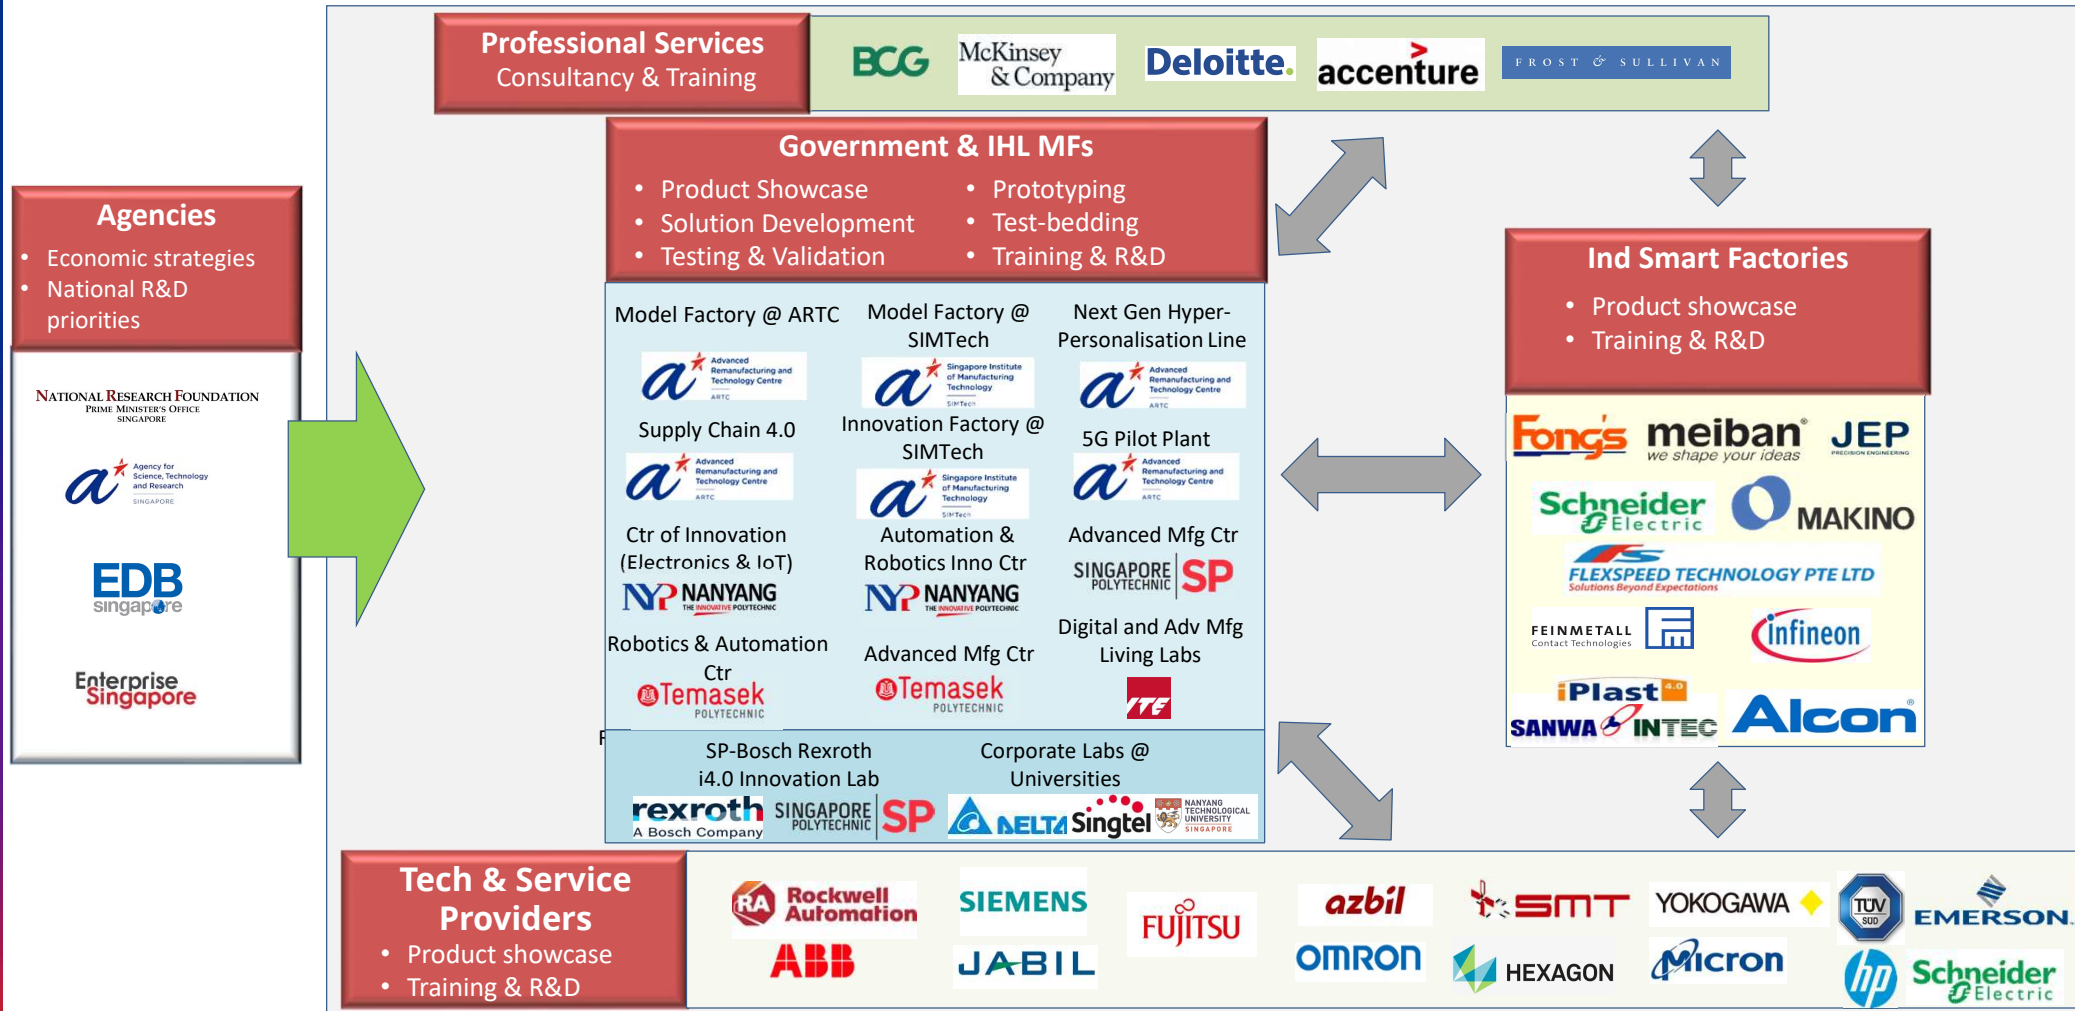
Professional Services
Consultancy & Training

BCG McKinsey & Company Deloitte. accenture FROST & SULLIVAN

Government & IHL MFs
• Product Showcase
• Solution Development
• Testing & Validation
• Prototyping
• Test-bedding
• Training & R&D

Agencies
• Economic strategies
• National R&D priorities

NATIONAL RESEARCH FOUNDATION
PRIME MINISTER'S OFFICE
SINGAPORE

Agency for Science, Technology and Research
SINGAPORE

EDB singapore

Enterprise Singapore

Model Factory @ ARTC
Advanced Remanufacturing and Technology Centre
ARTC

Model Factory @ SIMTech
Singapore Institute of Manufacturing Technology
SIMTech

Next Gen Hyper-Personalisation Line
Advanced Remanufacturing and Technology Centre
ARTC

Supply Chain 4.0
Advanced Remanufacturing and Technology Centre
ARTC

Innovation Factory @ SIMTech
Singapore Institute of Manufacturing Technology
SIMTech

5G Pilot Plant
Advanced Remanufacturing and Technology Centre
ARTC

Ctr of Innovation (Electronics & IoT)
NYP NANYANG THE INNOVATIVE POLYTECHNIC

Automation & Robotics Inno Ctr
NYP NANYANG THE INNOVATIVE POLYTECHNIC

Advanced Mfg Ctr
SINGAPORE POLYTECHNIC SP

Robotics & Automation Ctr
Temasek POLYTECHNIC

Advanced Mfg Ctr
Temasek POLYTECHNIC

Digital and Adv Mfg Living Labs
ITE

F

SP-Bosch Rexroth i4.0 Innovation Lab
rexroth A Bosch Company SINGAPORE POLYTECHNIC SP

Corporate Labs @ Universities
DELTA Singtel NANYANG TECHNOLOGICAL UNIVERSITY SINGAPORE

Ind Smart Factories
• Product showcase
• Training & R&D

Fongs meiban we shape your ideas JEP PRECISION ENGINEERING
Schneider Electric MAKINO
FLEXSPEED TECHNOLOGY PTE LTD Solutions Beyond Expectations
FEINMETALL Contact Technologies infineon
iPlast 4.0
SANWA INTEC Alcon

Tech & Service Providers
• Product showcase
• Training & R&D

RA Rockwell Automation SIEMENS FUJITSU azbil SMT YOKOGAWA TÜV SÜD EMERSON.
ABB JABIL OMRON HEXAGON Micron hp Schneider Electric